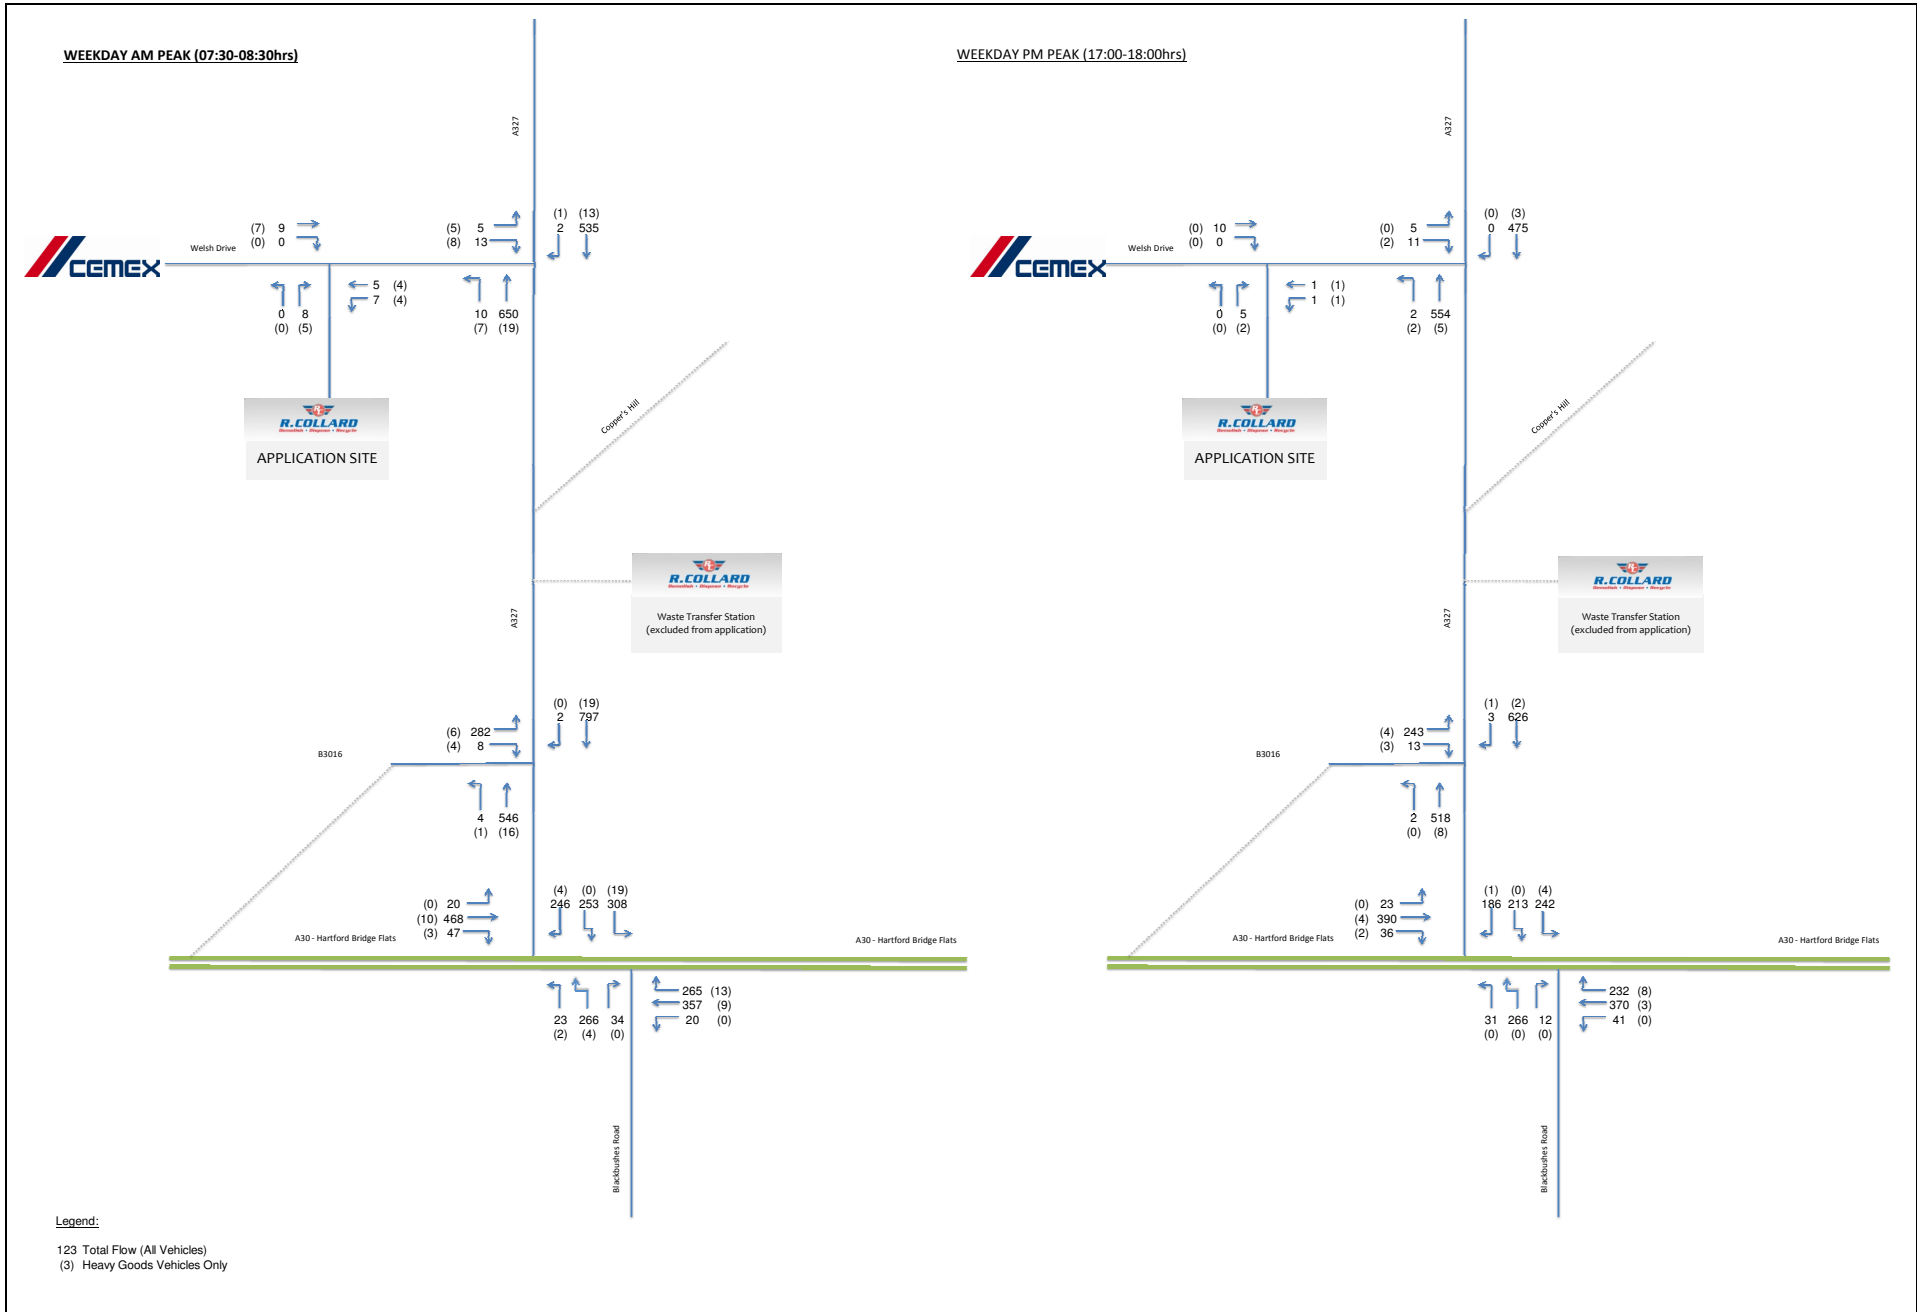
WEEKDAY AM PEAK (07:30-08:30hrs)

A327

CEMEX

Welsh Drive

(7) 9
(0) 0

(5) 5
(8) 13

(1) (13)
2 535

5 (4)
7 (4)

0 8
(0) (5)

10 650
(7) (19)

R.COLLARD

APPLICATION SITE

Copper's Hill

R.COLLARD

Waste Transfer Station
(excluded from application)

A327

(0) (19)
2 797

(6) 282
(4) 8

B3016

4 546
(1) (16)

(0) 20
(10) 468
(3) 47

(4) (0) (19)
246 253 308

A30 - Hartford Bridge Flats

A30 - Hartford Bridge Flats

265 (13)
357 (9)
20 (0)

23 266 34
(2) (4) (0)

Blackbushes Road

WEEKDAY PM PEAK (17:00-18:00hrs)

A327

CEMEX

Welsh Drive

(0) 10
(0) 0

(0) 5
(2) 11

(0) (3)
0 475

1 (1)
1 (1)

0 5
(0) (2)

2 554
(2) (5)

R.COLLARD

APPLICATION SITE

Copper's Hill

R.COLLARD

Waste Transfer Station
(excluded from application)

A327

(1) (2)
3 626

(4) 243
(3) 13

B3016

2 518
(0) (8)

(0) 23
(4) 390
(2) 36

(1) (0) (4)
186 213 242

A30 - Hartford Bridge Flats

A30 - Hartford Bridge Flats

232 (8)
370 (3)
41 (0)

31 266 12
(0) (0) (0)

Blackbushes Road

Legend:

123 Total Flow (All Vehicles)
(3) Heavy Goods Vehicles Only